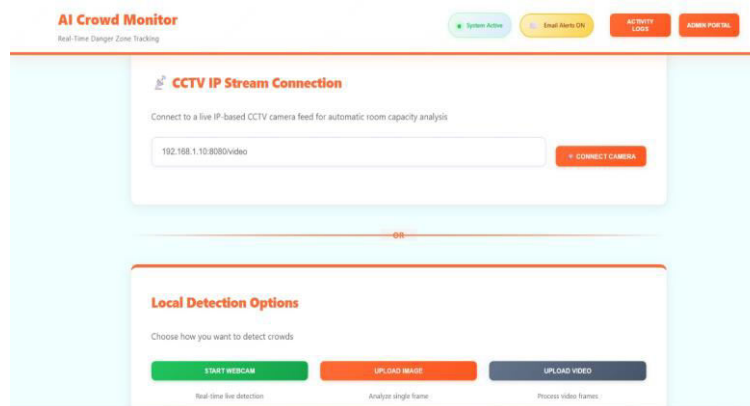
AI Crowd Monitor

Real-Time Danger Zone Tracking

System Active

Email Alerts ON

ACTIVITY LOGS

ADMIN PORTAL

CCTV IP Stream Connection

Connect to a live IP-based CCTV camera feed for automatic room capacity analysis

192.168.1.10:8080/video

+ CONNECT CAMERA

OR

Local Detection Options

Choose how you want to detect crowds

START WEBCAM

UPLOAD IMAGE

UPLOAD VIDEO

Real-time live detection

Analyze single frame

Process video frames